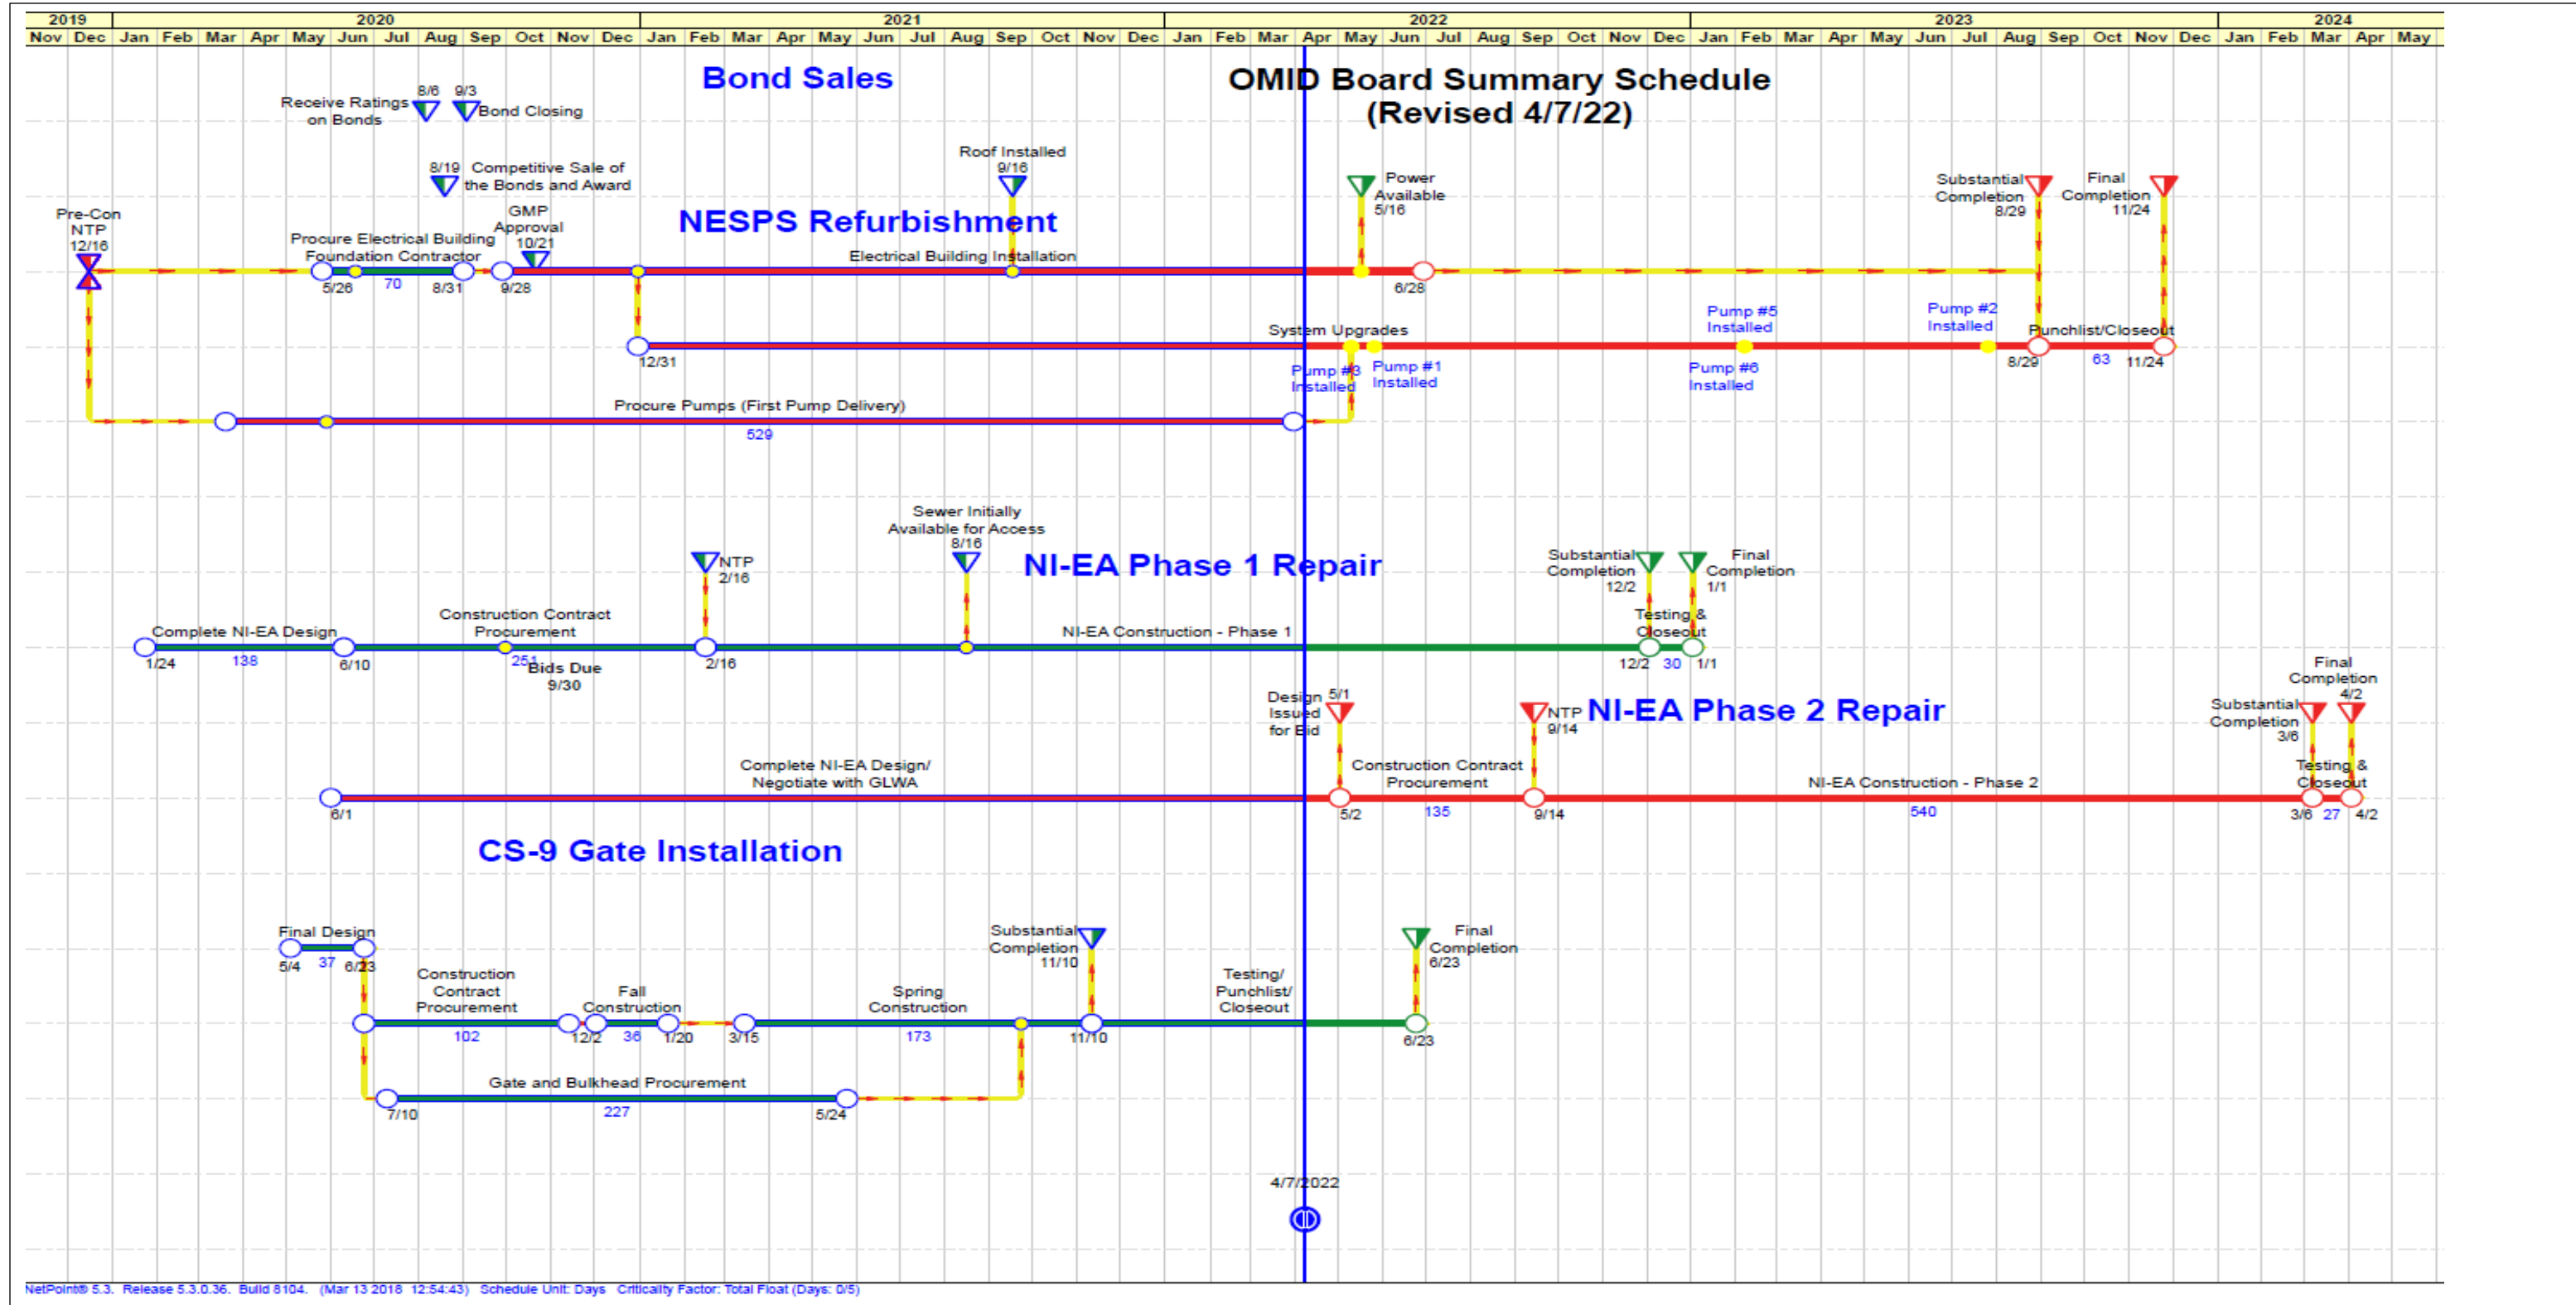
| 2019 | | 2020 | | | | | | | | | | | | 2021 | | | | | | | | | | | | 2022 | | | | | | | | | | | | 2023 | | | | | | | | | | | | 2024 | | | | |
|---|---|---|---|---|---|---|---|---|---|---|---|---|---|---|---|---|---|---|---|---|---|---|---|---|---|---|---|---|---|---|---|---|---|---|---|---|---|---|---|---|---|---|---|---|---|---|---|---|---|---|---|---|---|
| Nov | Dec | Jan | Feb | Mar | Apr | May | Jun | Jul | Aug | Sep | Oct | Nov | Dec | Jan | Feb | Mar | Apr | May | Jun | Jul | Aug | Sep | Oct | Nov | Dec | Jan | Feb | Mar | Apr | May | Jun | Jul | Aug | Sep | Oct | Nov | Dec | Jan | Feb | Mar | Apr | May | Jun | Jul | Aug | Sep | Oct | Nov | Dec | Jan | Feb | Mar | Apr | May |

Bond Sales

OMID Board Summary Schedule
(Revised 4/7/22)

Receive Ratings on Bonds 8/6
9/3 Bond Closing
8/19 Competitive Sale of the Bonds and Award

Roof Installed 9/16

NESPS Refurbishment

Pre-Con NTP 12/16
Procure Electrical Building Foundation Contractor
5/26 70 8/31
GMP Approval 10/21
9/28
Electrical Building Installation
Power Available 5/16
6/28
Substantial Completion 8/29
Final Completion 11/24
System Upgrades
12/31
Pump #5 Installed
Pump #2 Installed
Punchlist/Closeout
8/29 63 11/24
Pump #3 Installed
Pump #1 Installed
Pump #6 Installed
Procure Pumps (First Pump Delivery)
529

Sewer Initially Available for Access 8/16
NTP 2/16
NI-EA Phase 1 Repair
Substantial Completion 12/2
Final Completion 1/1
Testing & Closeout
Complete NI-EA Design
1/24 138 6/10
Construction Contract Procurement
251
Bids Due 9/30
2/16
NI-EA Construction - Phase 1
12/2 30 1/1

Design Issued for Bid 5/1
NTP 9/14
NI-EA Phase 2 Repair
Final Completion 4/2
Substantial Completion 3/6
Complete NI-EA Design/ Negotiate with GLWA
6/1
Construction Contract Procurement
5/2 135 9/14
NI-EA Construction - Phase 2
540
Testing & Closeout
3/6 27 4/2

CS-9 Gate Installation

Final Design
5/4 37 6/23
Construction Contract Procurement
102
12/2 36 1/20
Fall Construction
3/15
Spring Construction
173
Substantial Completion 11/10
11/10
Testing/ Punchlist/ Closeout
Final Completion 6/23
6/23
Gate and Bulkhead Procurement
7/10 227 5/24

4/7/2022

NetPoint® 5.3. Release 5.3.0.36. Build 8104. (Mar 13 2018 12:54:43) Schedule Unit: Days Criticality Factor: Total Float (Days: 0/5)